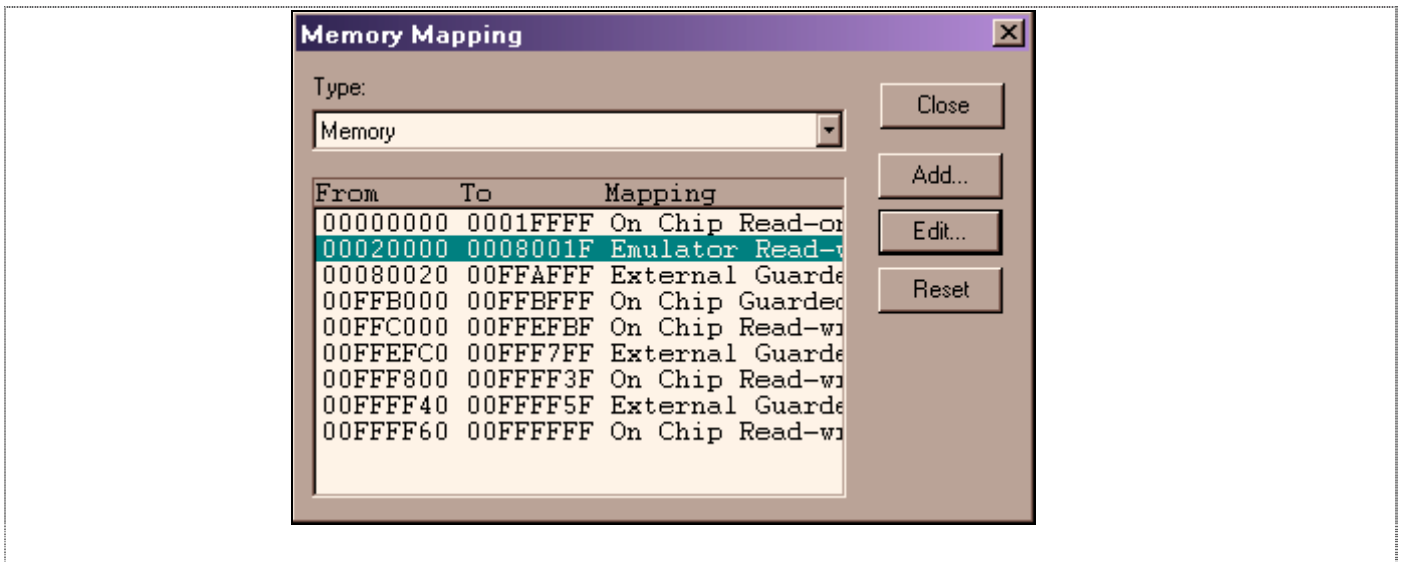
Memory Mapping

Type:

Memory

| From | To | Mapping |
|---|---|---|
| 00000000 | 0001FFFF | On Chip Read-or |
| 00020000 | 0008001F | Emulator Read-w |
| 00080020 | 00FFAFFF | External Guarde |
| 00FFB000 | 00FFBFFF | On Chip Guardec |
| 00FFC000 | 00FFEFBF | On Chip Read-wı |
| 00FFEFC0 | 00FFF7FF | External Guarde |
| 00FFF800 | 00FFFF3F | On Chip Read-wı |
| 00FFFF40 | 00FFFF5F | External Guarde |
| 00FFFF60 | 00FFFFFF | On Chip Read-wı |

Close

Add...

Edit...

Reset